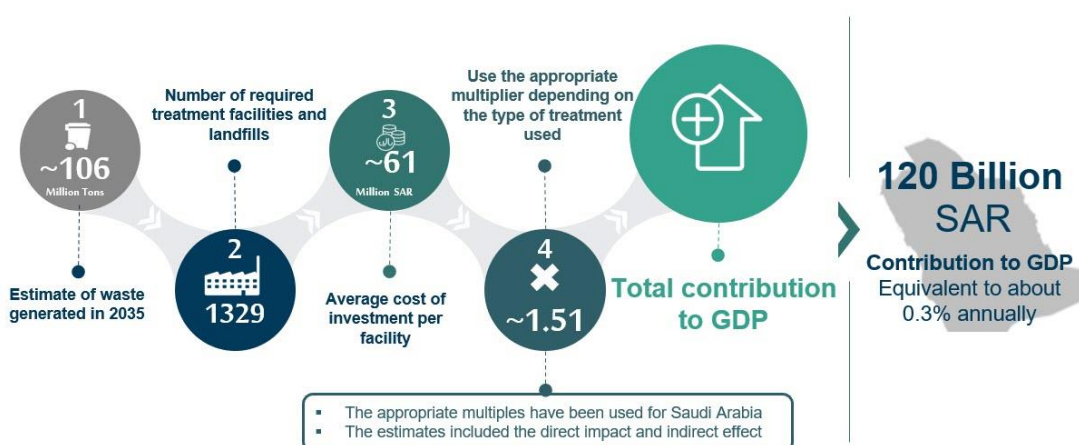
1
~106
Million Tons

Estimate of waste generated in 2035

Number of required treatment facilities and landfills

2
1329

3
~61
Million SAR

Average cost of investment per facility

Use the appropriate multiplier depending on the type of treatment used

4
~1.51

Total contribution to GDP

120 Billion
SAR
Contribution to GDP
Equivalent to about 0.3% annually

▪ The appropriate multiples have been used for Saudi Arabia
▪ The estimates included the direct impact and indirect effect